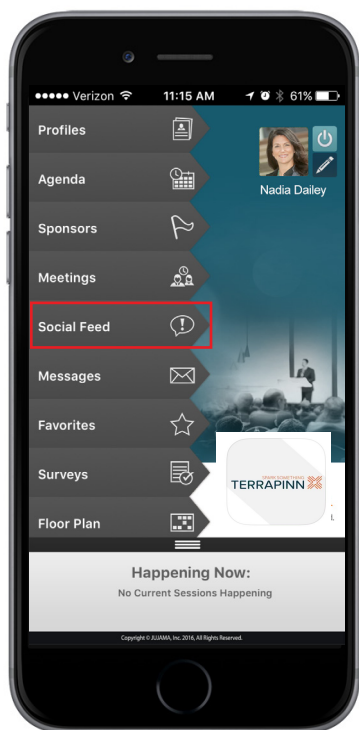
●●●●● Verizon 11:15 AM 61%

Profiles

Agenda

Sponsors

Meetings

Social Feed

Messages

Favorites

Surveys

Floor Plan

Nadia Dailey

TERRAPINN

Happening Now:

No Current Sessions Happening

Copyright © JUJAMA, Inc 2016, All Rights Reserved.